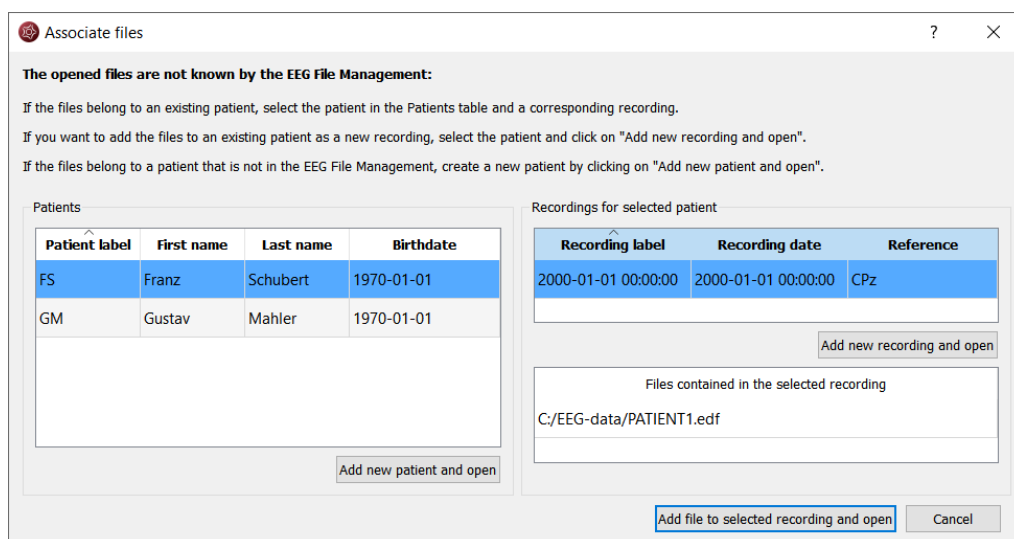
Associate files

?

The opened files are not known by the EEG File Management:

If the files belong to an existing patient, select the patient in the Patients table and a corresponding recording.

If you want to add the files to an existing patient as a new recording, select the patient and click on "Add new recording and open".

If the files belong to a patient that is not in the EEG File Management, create a new patient by clicking on "Add new patient and open".

Patients

| Patient label | First name | Last name | Birthdate |
|---|---|---|---|
| FS | Franz | Schubert | 1970-01-01 |
| GM | Gustav | Mahler | 1970-01-01 |

Add new patient and open

Recordings for selected patient

| Recording label | Recording date | Reference |
|---|---|---|
| 2000-01-01 00:00:00 | 2000-01-01 00:00:00 | CPz |

Add new recording and open

Files contained in the selected recording

C:/EEG-data/PATIENT1.edf

Add file to selected recording and open

Cancel